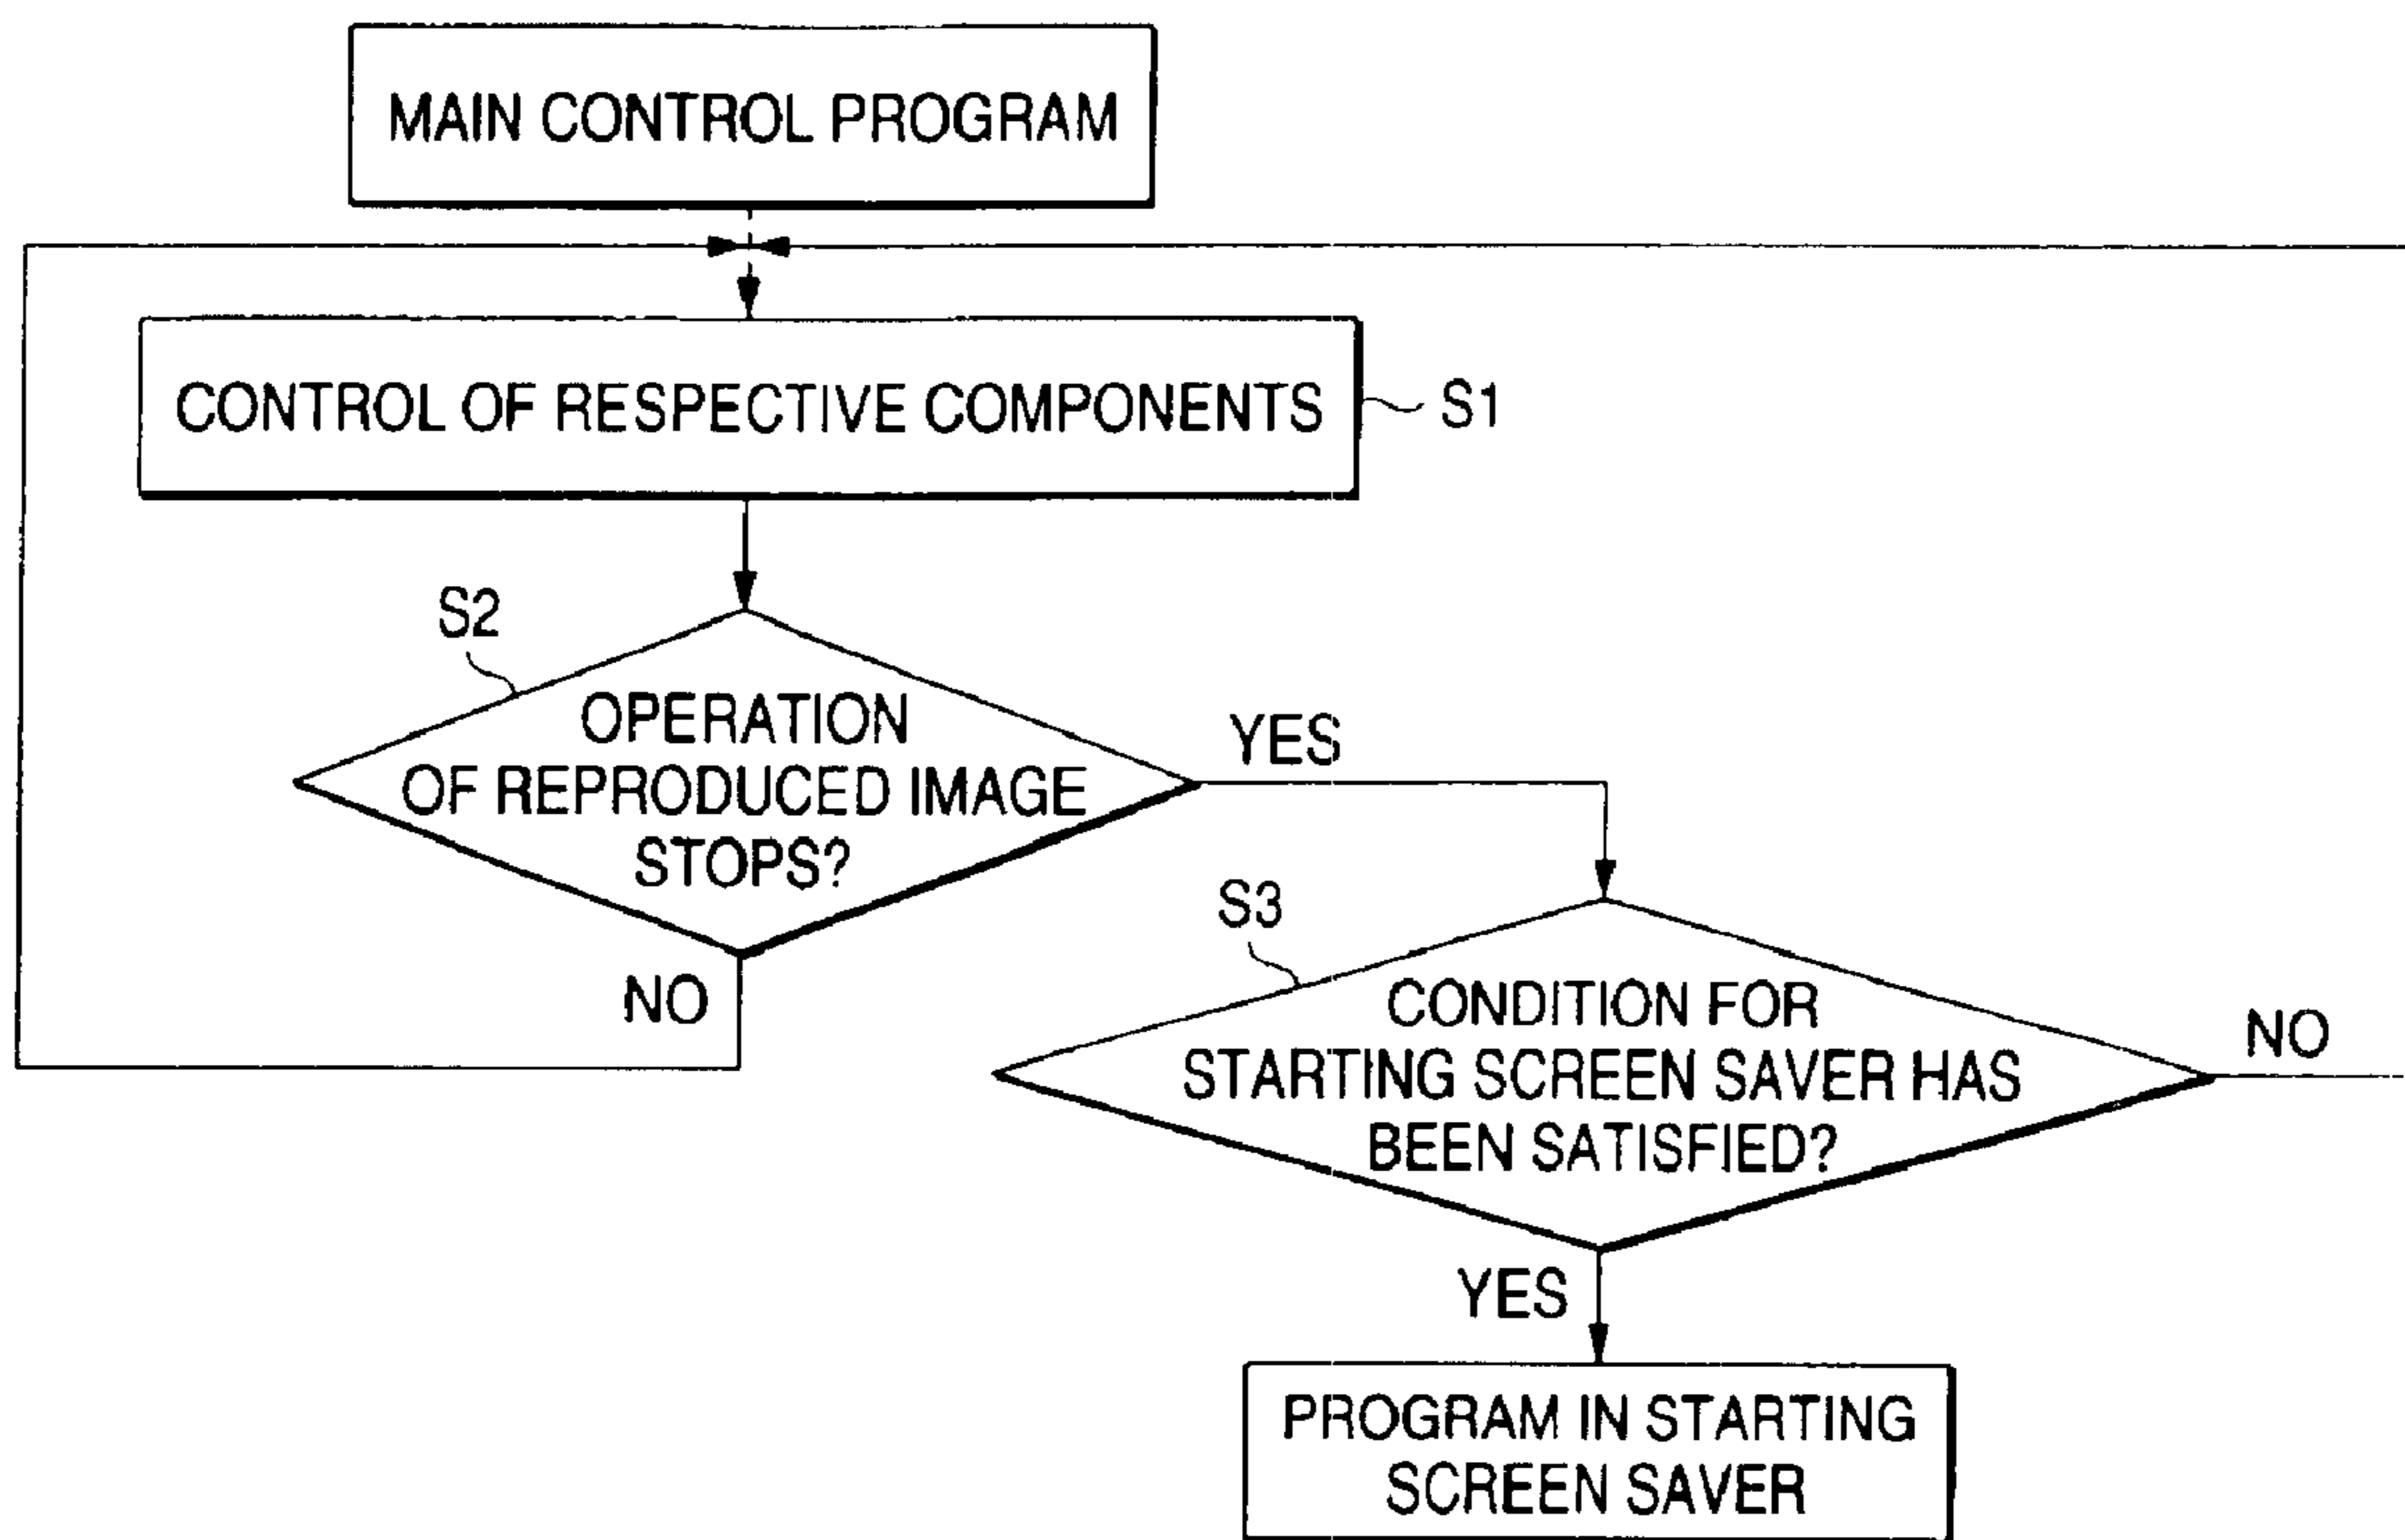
MAIN CONTROL PROGRAM

CONTROL OF RESPECTIVE COMPONENTS

S1

S2

OPERATION OF REPRODUCED IMAGE STOPS?

YES

NO

S3

CONDITION FOR STARTING SCREEN SAVER HAS BEEN SATISFIED?

NO

YES

PROGRAM IN STARTING SCREEN SAVER